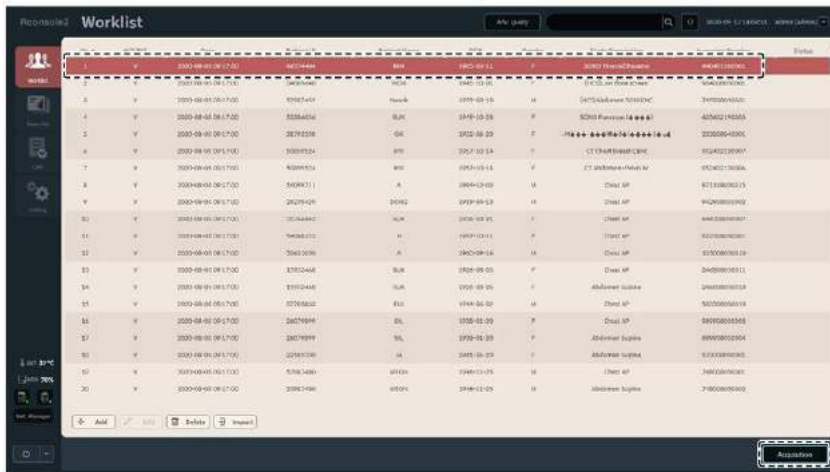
Rconsole2 Worklist

Adv. query

admin (admin)

Worklist

Status

| | | | | | | | | |
|---|---|---|---|---|---|---|---|---|
| 1 | Y | 2020-08-05 09:17:00 | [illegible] | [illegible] | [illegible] | F | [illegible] | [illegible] |
| 2 | Y | 2020-08-05 09:17:00 | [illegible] | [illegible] | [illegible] | | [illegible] | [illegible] |
| 3 | Y | 2020-08-05 09:17:00 | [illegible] | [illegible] | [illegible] | M | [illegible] | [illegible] |
| 4 | Y | 2020-08-05 09:17:00 | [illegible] | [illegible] | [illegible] | F | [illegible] | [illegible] |
| 5 | Y | 2020-08-05 09:17:00 | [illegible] | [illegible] | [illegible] | F | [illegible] | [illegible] |
| 6 | Y | 2020-08-05 09:17:00 | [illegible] | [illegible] | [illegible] | | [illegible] | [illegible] |
| 7 | Y | 2020-08-05 09:17:00 | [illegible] | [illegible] | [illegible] | | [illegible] | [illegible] |
| 8 | Y | 2020-08-05 09:17:00 | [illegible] | A | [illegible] | M | Chest AP | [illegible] |
| 9 | Y | 2020-08-05 09:17:00 | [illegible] | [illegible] | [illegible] | M | Chest AP | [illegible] |
| 10 | Y | 2020-08-05 09:17:00 | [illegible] | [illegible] | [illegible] | | Chest AP | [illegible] |
| 11 | Y | 2020-08-05 09:17:00 | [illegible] | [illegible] | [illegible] | | Chest AP | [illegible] |
| 12 | Y | 2020-08-05 09:17:00 | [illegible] | A | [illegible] | M | Chest AP | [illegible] |
| 13 | Y | 2020-08-05 09:17:00 | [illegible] | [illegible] | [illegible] | F | Chest AP | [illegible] |
| 14 | Y | 2020-08-05 09:17:00 | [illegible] | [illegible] | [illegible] | | Abdomen Supine | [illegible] |
| 15 | Y | 2020-08-05 09:17:00 | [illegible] | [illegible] | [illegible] | | Chest AP | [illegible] |
| 16 | Y | 2020-08-05 09:17:00 | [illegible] | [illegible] | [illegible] | F | Chest AP | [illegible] |
| 17 | Y | 2020-08-05 09:17:00 | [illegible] | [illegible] | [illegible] | F | Abdomen Supine | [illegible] |
| 18 | Y | 2020-08-05 09:17:00 | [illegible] | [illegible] | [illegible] | F | Abdomen Supine | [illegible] |
| 19 | Y | 2020-08-05 09:17:00 | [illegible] | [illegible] | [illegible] | M | Chest AP | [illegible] |
| 20 | Y | 2020-08-05 09:17:00 | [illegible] | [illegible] | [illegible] | M | Chest AP | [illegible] |

Add Edit Delete Import

Acquisition